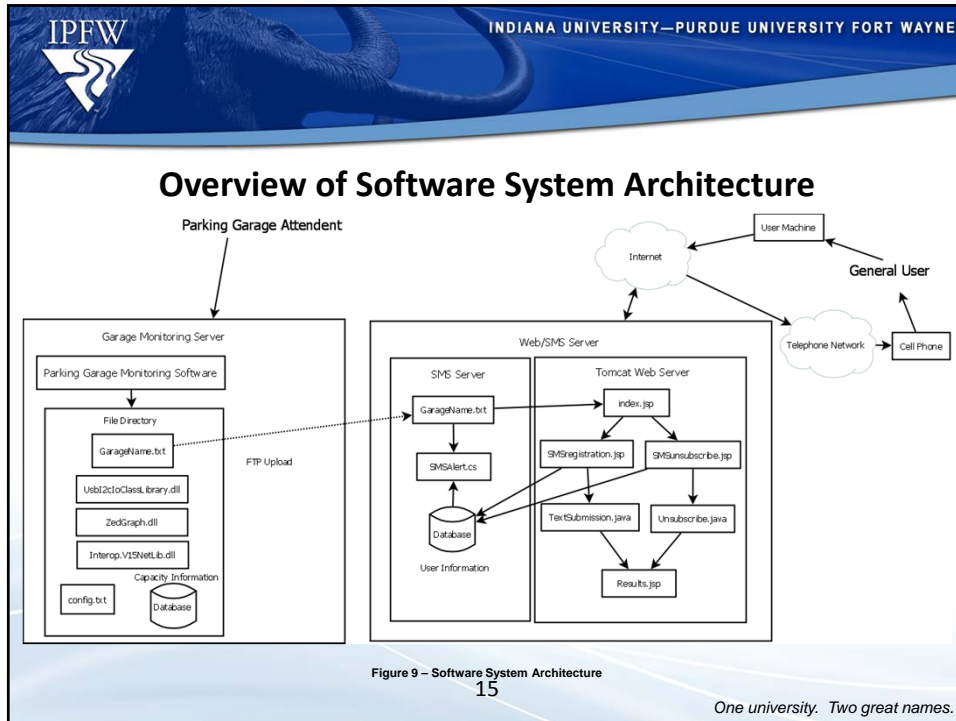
IPFW

INDIANA UNIVERSITY—PURDUE UNIVERSITY FORT WAYNE

Overview of Software System Architecture

Parking Garage Attendent

User Machine

Internet

General User

Telephone Network

Cell Phone

Garage Monitoring Server

Parking Garage Monitoring Software

File Directory

GarageName.txt

UsbI2cIoClassLibrary.dll

ZedGraph.dll

Interop.V15NetLib.dll

Capacity Information

config.txt

Database

FTP Upload

Web/SMS Server

SMS Server

GarageName.txt

SMSAlert.cs

Database

User Information

Tomcat Web Server

index.jsp

SMSregistration.jsp

SMSunsubscribe.jsp

TextSubmission.java

Unsubscribe.java

Results.jsp

Figure 9 – Software System Architecture

15

One university. Two great names.